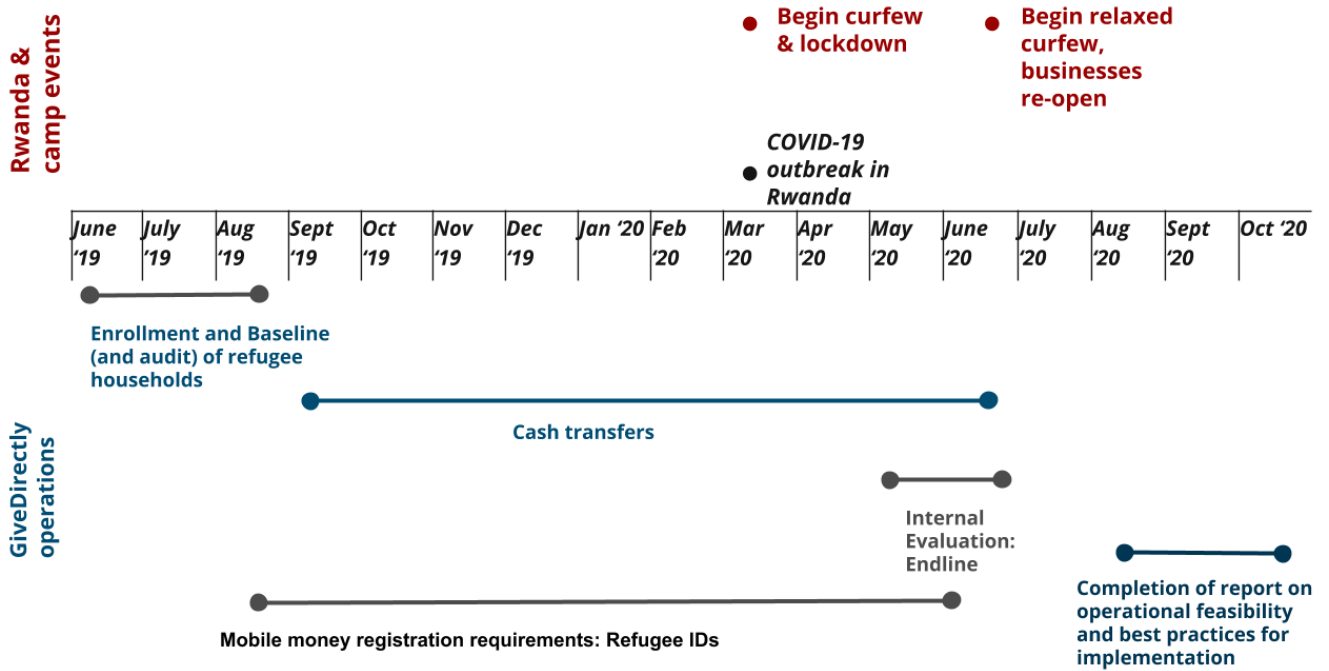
Rwanda & camp events

Begin curfew & lockdown

Begin relaxed curfew, businesses re-open

COVID-19 outbreak in Rwanda

| June '19 | July '19 | Aug '19 | Sept '19 | Oct '19 | Nov '19 | Dec '19 | Jan '20 | Feb '20 | Mar '20 | Apr '20 | May '20 | June '20 | July '20 | Aug '20 | Sept '20 | Oct '20 |
|---|---|---|---|---|---|---|---|---|---|---|---|---|---|---|---|---|

GiveDirectly operations

Enrollment and Baseline (and audit) of refugee households

Cash transfers

Internal Evaluation: Endline

Completion of report on operational feasibility and best practices for implementation

Mobile money registration requirements: Refugee IDs